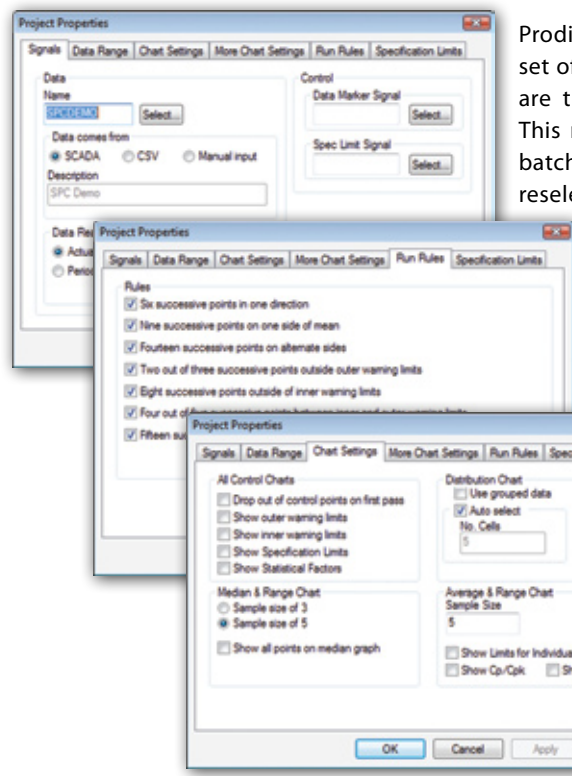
Project Properties

Signals | Data Range | Chart Settings | More Chart Settings | Run Rules | Specification Limits

Data
Name
SPCDEMO
Select...
Data comes from
SCADA
CSV
Manual input
Description
SPC Demo

Data Ra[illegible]
Actua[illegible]
Perio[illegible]

Control
Data Marker Signal
Select...
Spec Limit Signal
Select...

Prodi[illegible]
set o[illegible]
are t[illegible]
This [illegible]
batch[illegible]
resel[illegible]

Project Properties

Signals | Data Range | Chart Settings | More Chart Settings | Run Rules | Specification Limits

Rules
Six successive points in one direction
Nine successive points on one side of mean
Fourteen successive points on alternate sides
Two out of three successive points outside outer warning limits
Eight successive points outside of inner warning limits
Four out of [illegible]
Fifteen su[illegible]

Project Properties

Signals | Data Range | Chart Settings | More Chart Settings | Run Rules | Spec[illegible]

All Control Charts
Drop out of control points on first pass
Show outer warning limits
Show inner warning limits
Show Specification Limits
Show Statistical Factors

Distribution Chart
Use grouped data
Auto select
No. Cells
5

Median & Range Chart
Sample size of 3
Sample size of 5
Show all points on median graph

Average & Range Chart
Sample Size
5

Show Limits for Individua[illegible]
Show Cp/Cpk
Sh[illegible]

OK
Cancel
Apply